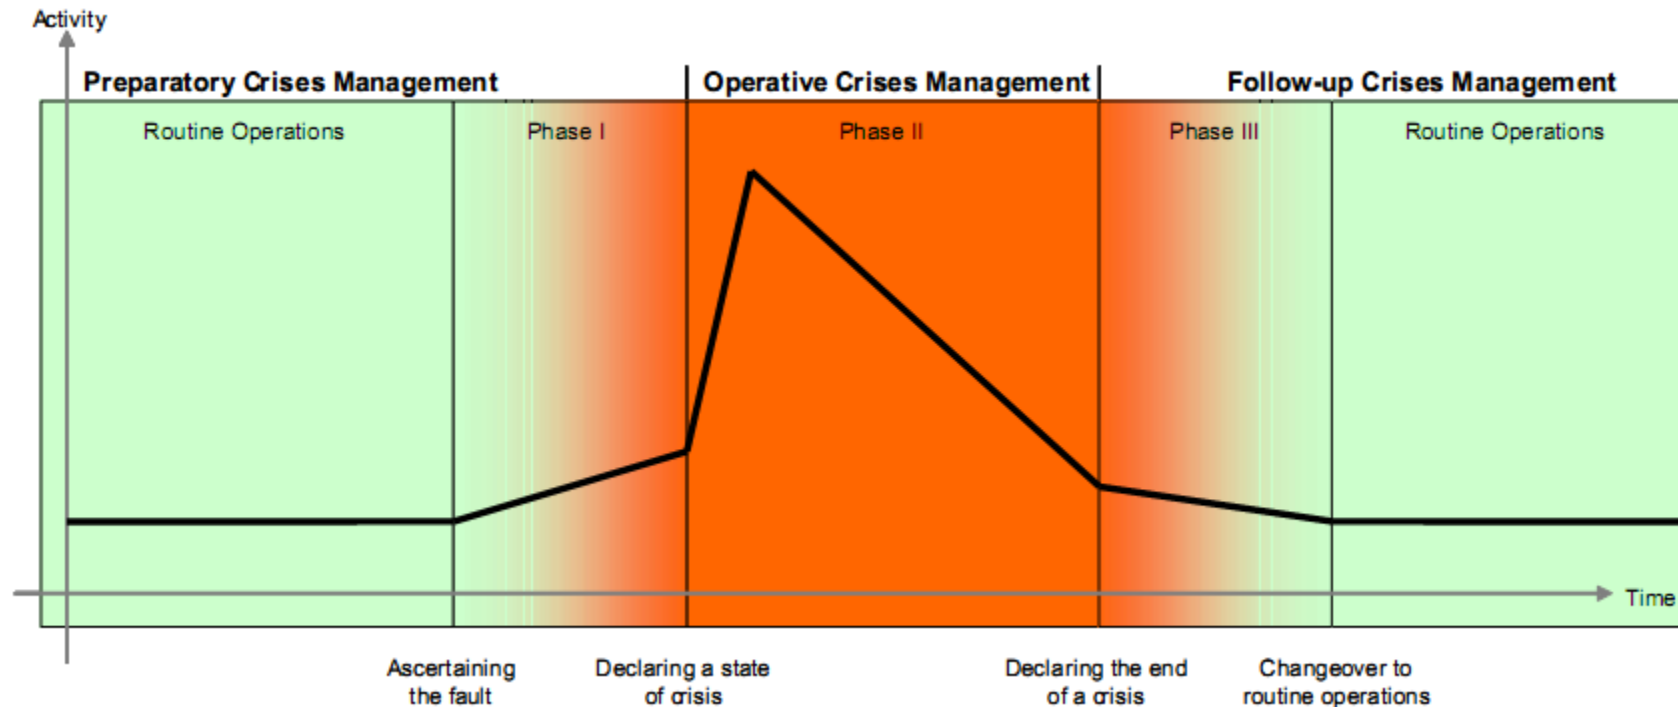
Activity

Preparatory Crises Management

Operative Crises Management

Follow-up Crises Management

Routine Operations

Phase I

Phase II

Phase III

Routine Operations

Time

Ascertaining the fault

Declaring a state of crisis

Declaring the end of a crisis

Changeover to routine operations